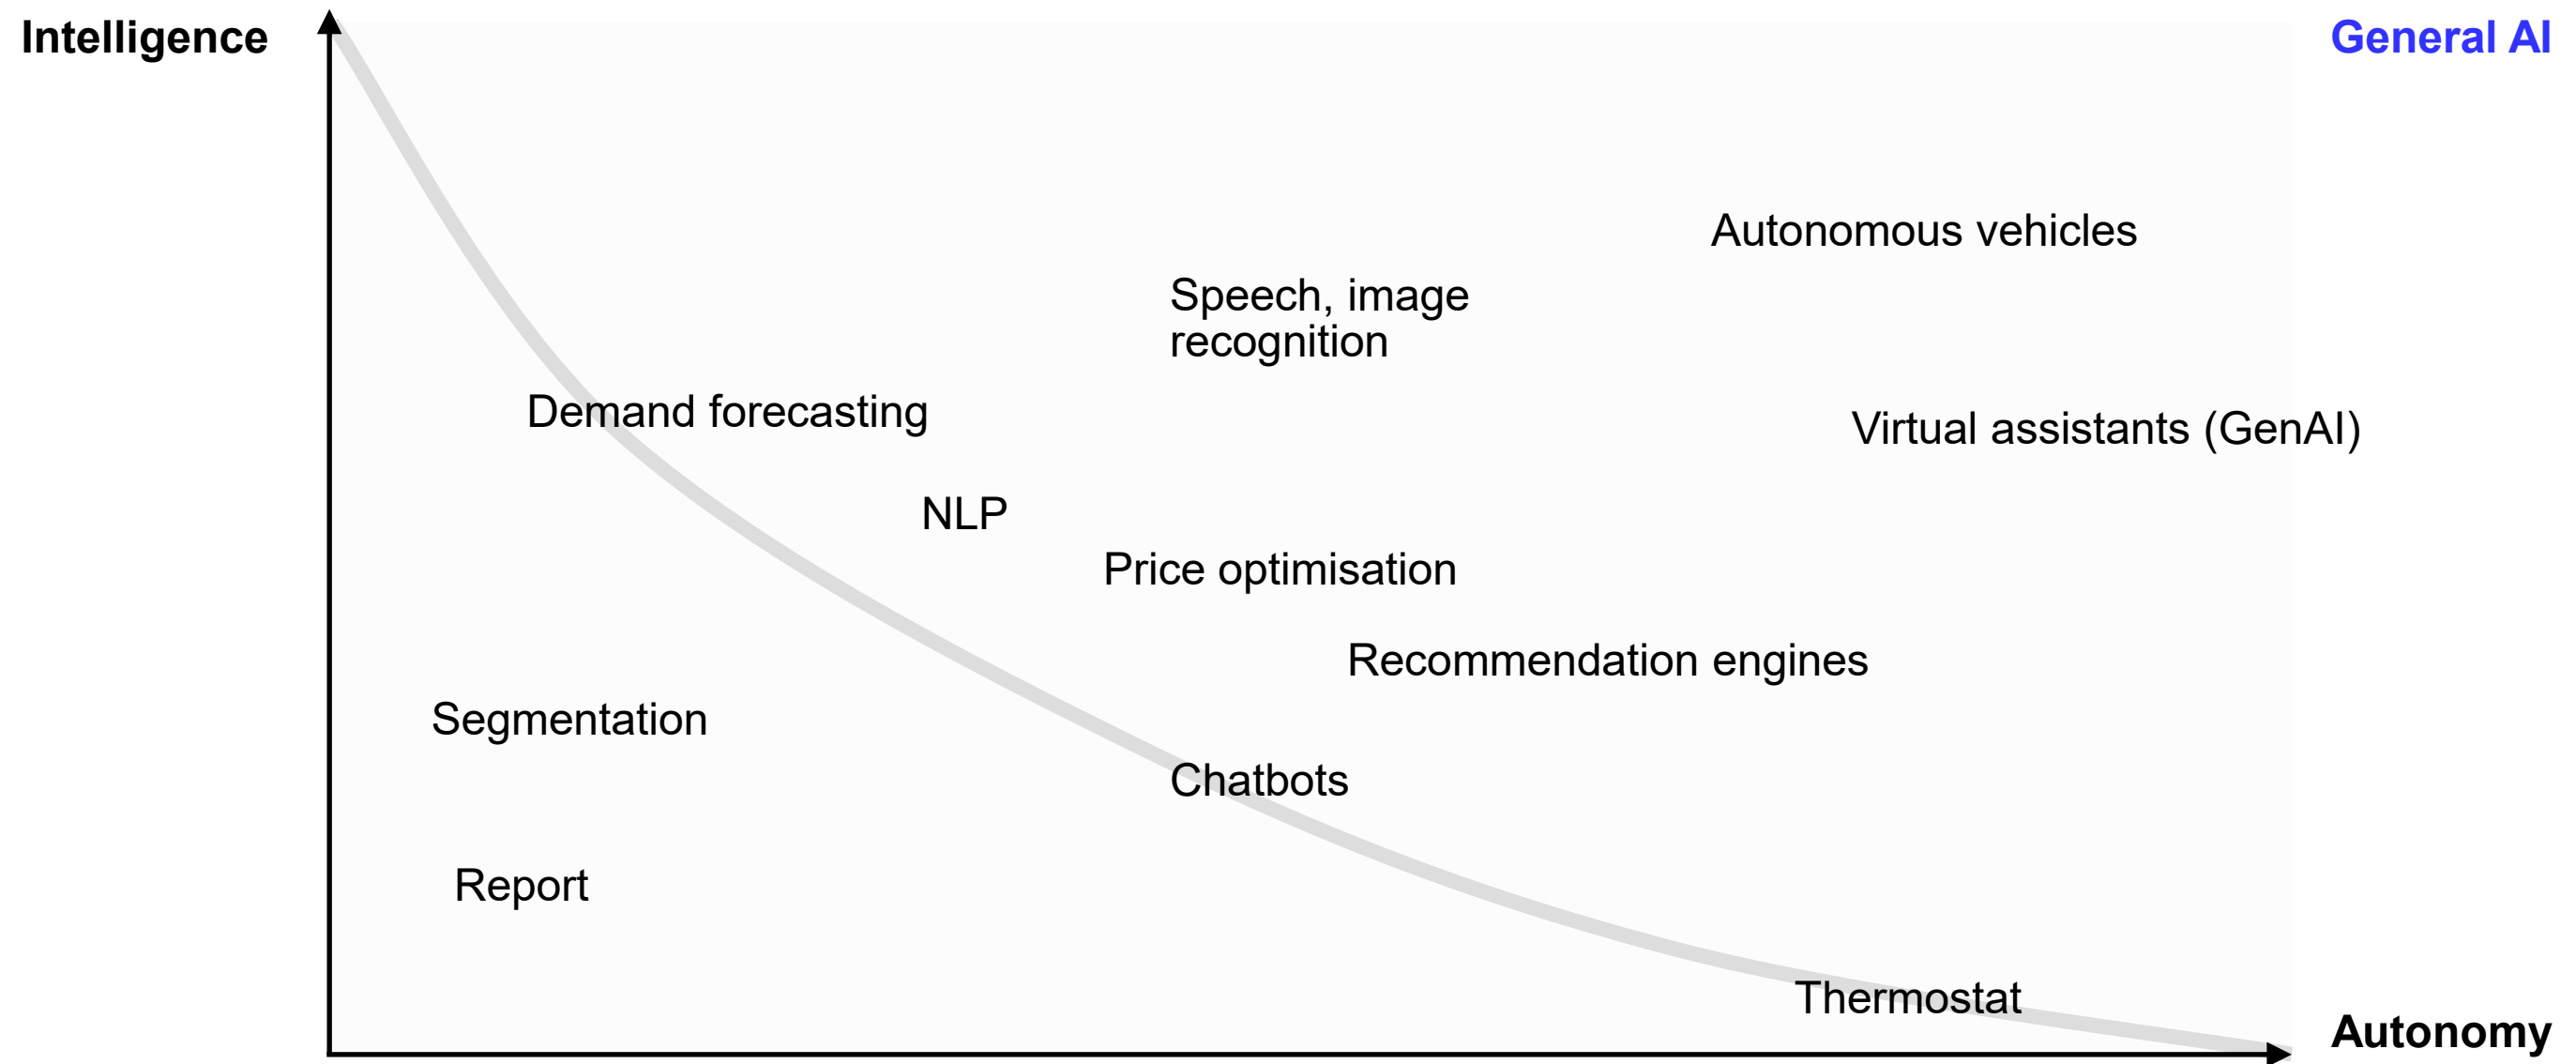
Intelligence

General AI

Autonomous vehicles

Speech, image recognition

Demand forecasting

Virtual assistants (GenAI)

NLP

Price optimisation

Recommendation engines

Segmentation

Chatbots

Report

Thermostat

Autonomy